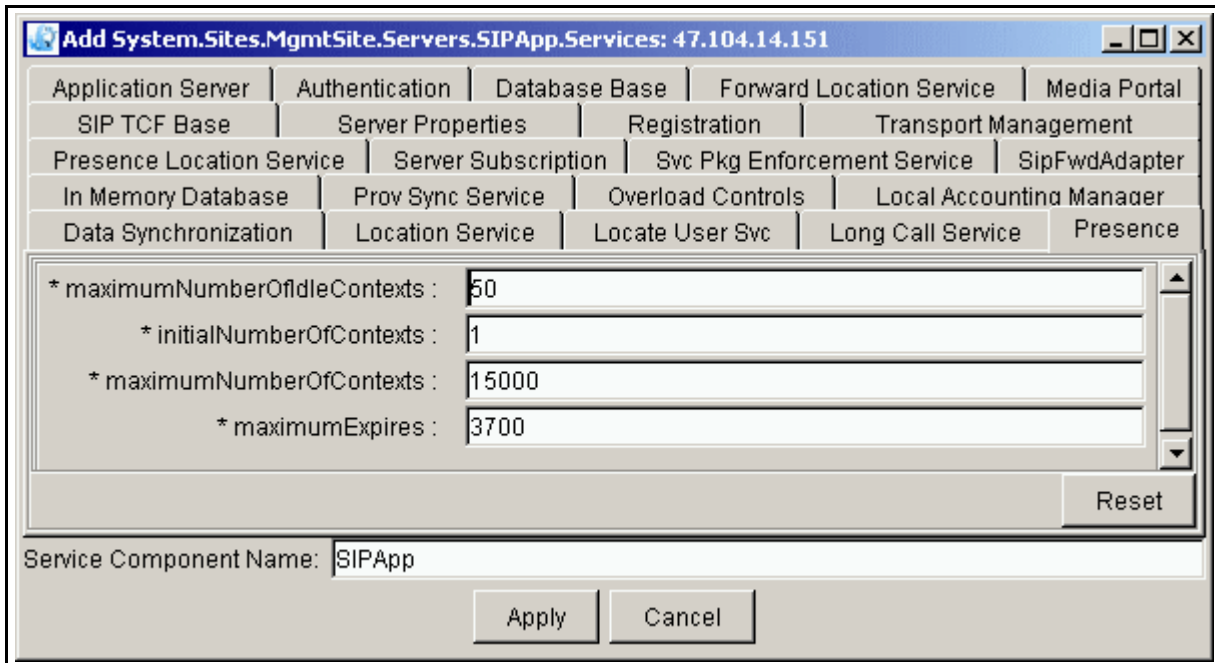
Add System.Sites.MgmtSite.Servers.SIPApp.Services: 47.104.14.151

Application Server | Authentication | Database Base | Forward Location Service | Media Portal
SIP TCF Base | Server Properties | Registration | Transport Management
Presence Location Service | Server Subscription | Svc Pkg Enforcement Service | SipFwdAdapter
In Memory Database | Prov Sync Service | Overload Controls | Local Accounting Manager
Data Synchronization | Location Service | Locate User Svc | Long Call Service | Presence

* maximumNumberOfIdleContexts : 50
* initialNumberOfContexts : 1
* maximumNumberOfContexts : 15000
* maximumExpires : 3700

Reset

Service Component Name: SIPApp

Apply Cancel